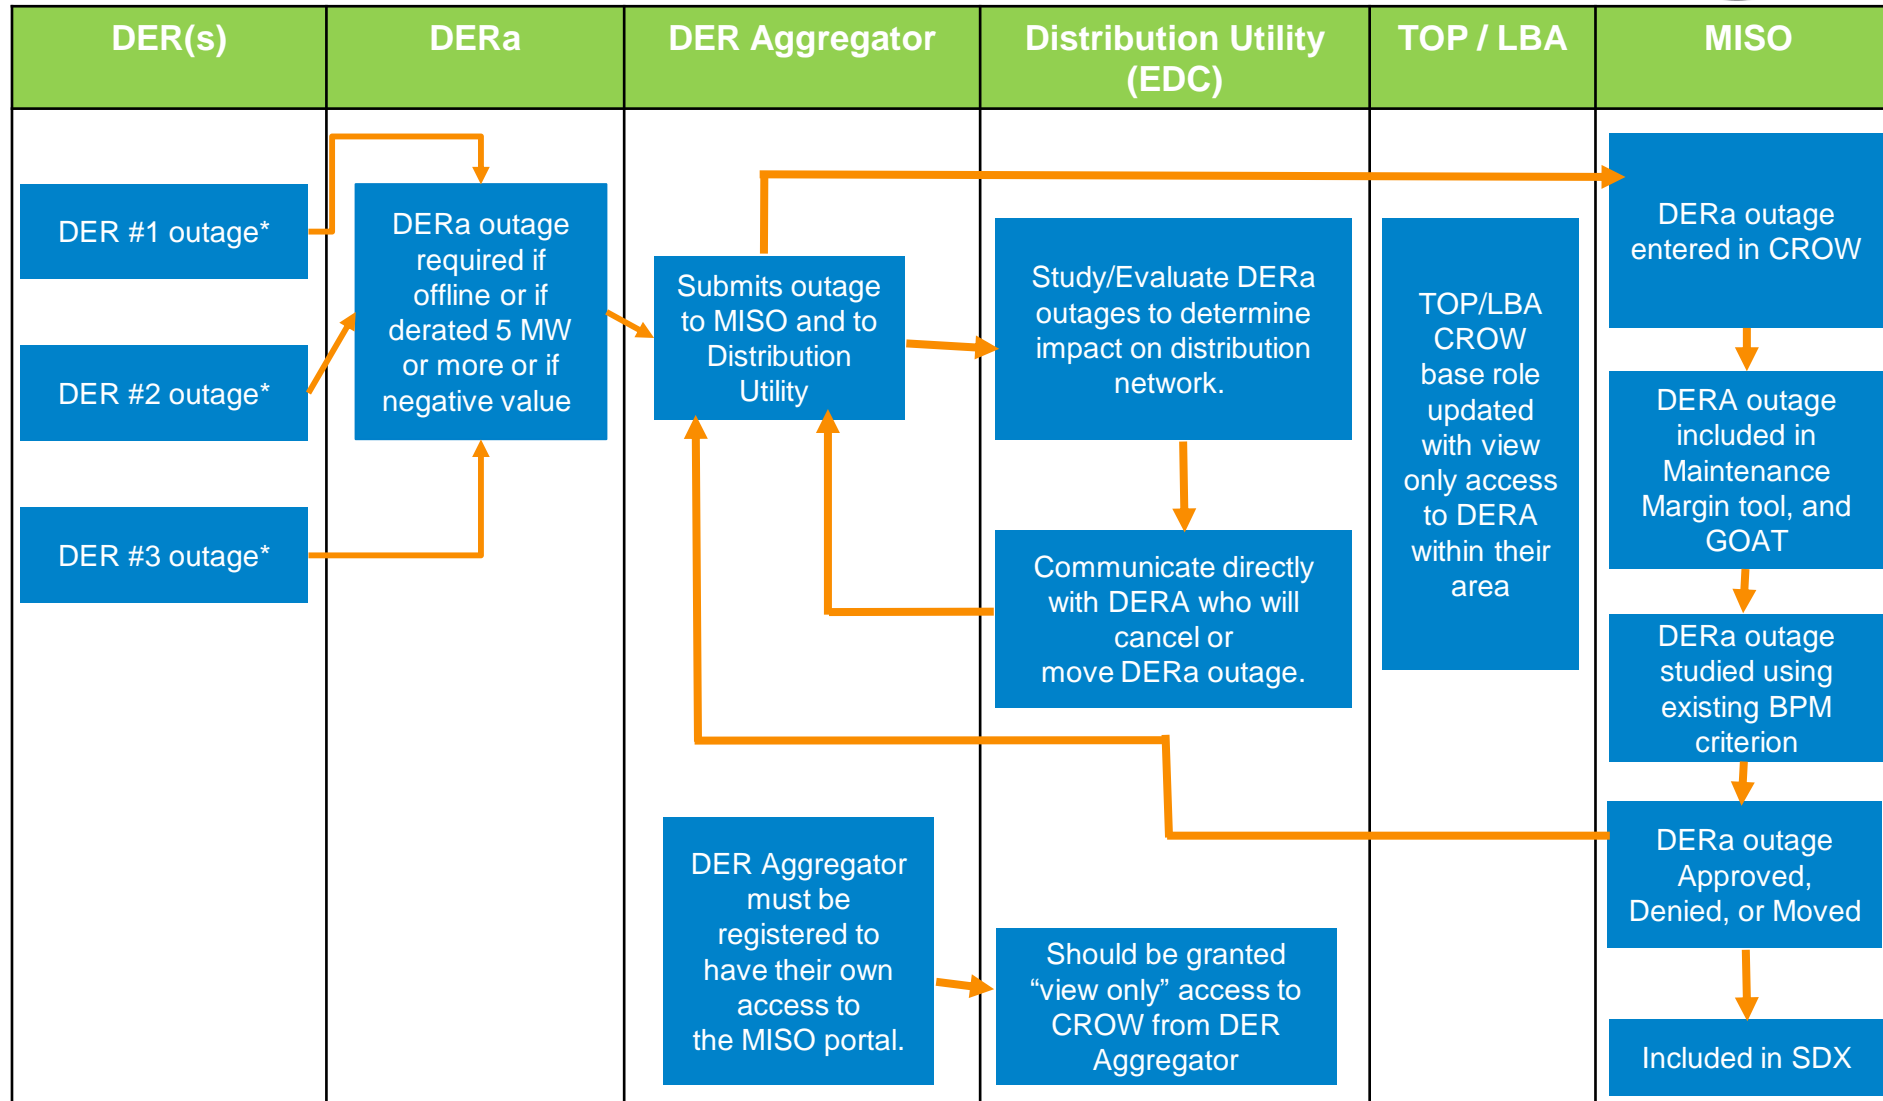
| DER(s) | DERa | DER Aggregator | Distribution Utility (EDC) | TOP / LBA | MISO |
|---|---|---|---|---|---|

DER #1 outage*

DER #2 outage*

DER #3 outage*

DERa outage required if offline or if derated 5 MW or more or if negative value

Submits outage to MISO and to Distribution Utility

DER Aggregator must be registered to have their own access to the MISO portal.

Study/Evaluate DERa outages to determine impact on distribution network.

Communicate directly with DERA who will cancel or move DERa outage.

Should be granted “view only” access to CROW from DER Aggregator

TOP/LBA CROW base role updated with view only access to DERA within their area

DERa outage entered in CROW

DERA outage included in Maintenance Margin tool, and GOAT

DERa outage studied using existing BPM criterion

DERa outage Approved, Denied, or Moved

Included in SDX